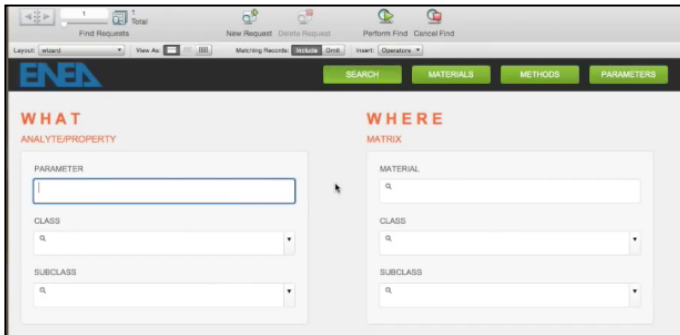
1
1 Total
Find Requests
New Request Delete Request
Perform Find Cancel Find
Layout: wizard
View As:
Matching Records: Include Omit
Insert: Operators

ENEA
SEARCH
MATERIALS
METHODS
PARAMETERS

WHAT
ANALYTE/PROPERTY
PARAMETER
CLASS
SUBCLASS

WHERE
MATRIX
MATERIAL
CLASS
SUBCLASS